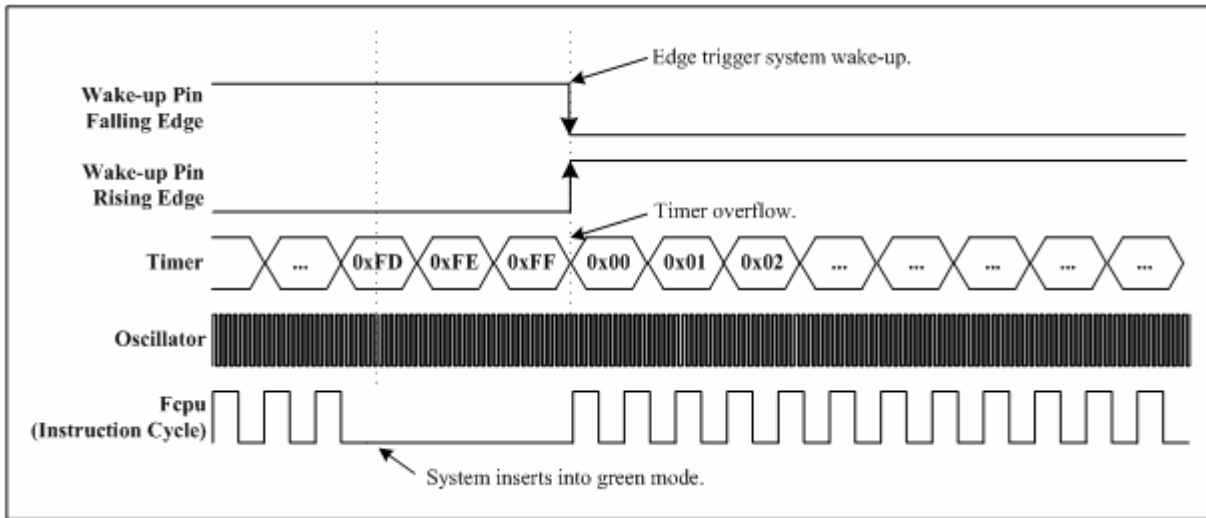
Edge trigger system wake-up.

Wake-up Pin Falling Edge

Wake-up Pin Rising Edge

Timer overflow.

Timer ... 0xFD 0xFE 0xFF 0x00 0x01 0x02 ... ... ... ... ...

Oscillator

Fcpu (Instruction Cycle)

System inserts into green mode.